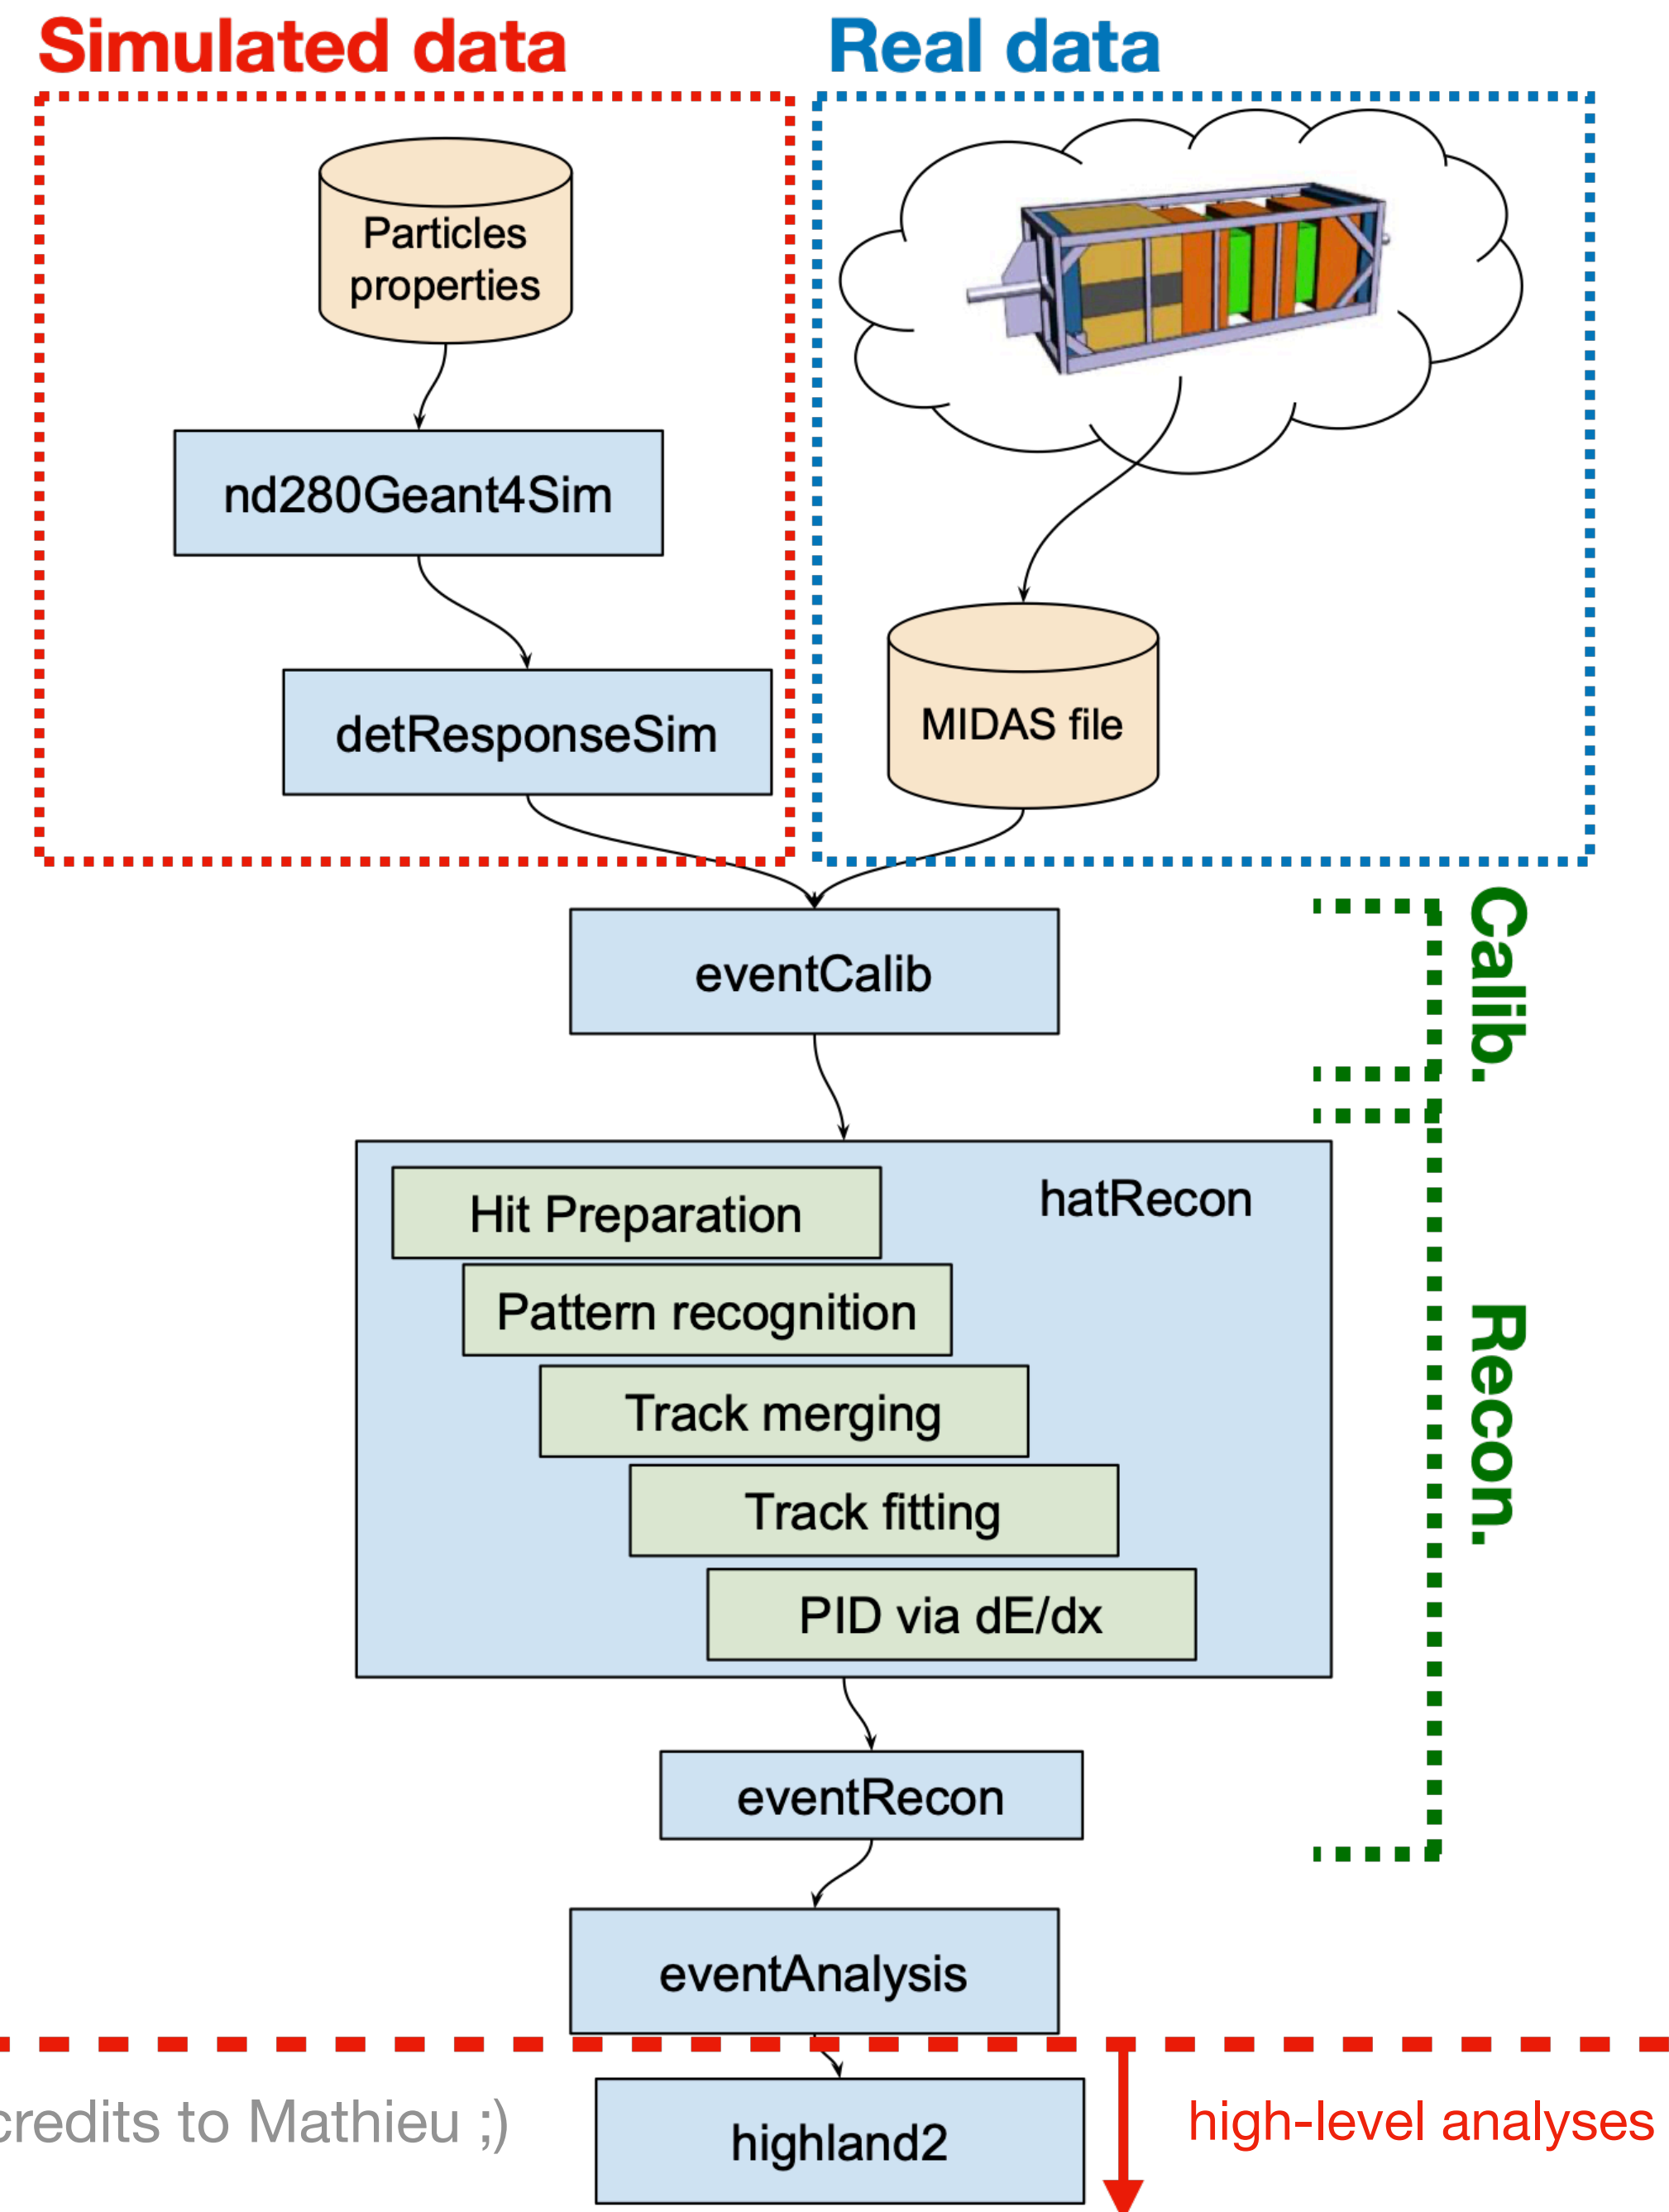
Simulated data

Real data

Particles properties

nd280Geant4Sim

detResponseSim

MIDAS file

eventCalib

Calib.

hatRecon

Hit Preparation

Pattern recognition

Track merging

Track fitting

PID via dE/dx

Recon.

eventRecon

eventAnalysis

credits to Mathieu ;)

highland2

high-level analyses